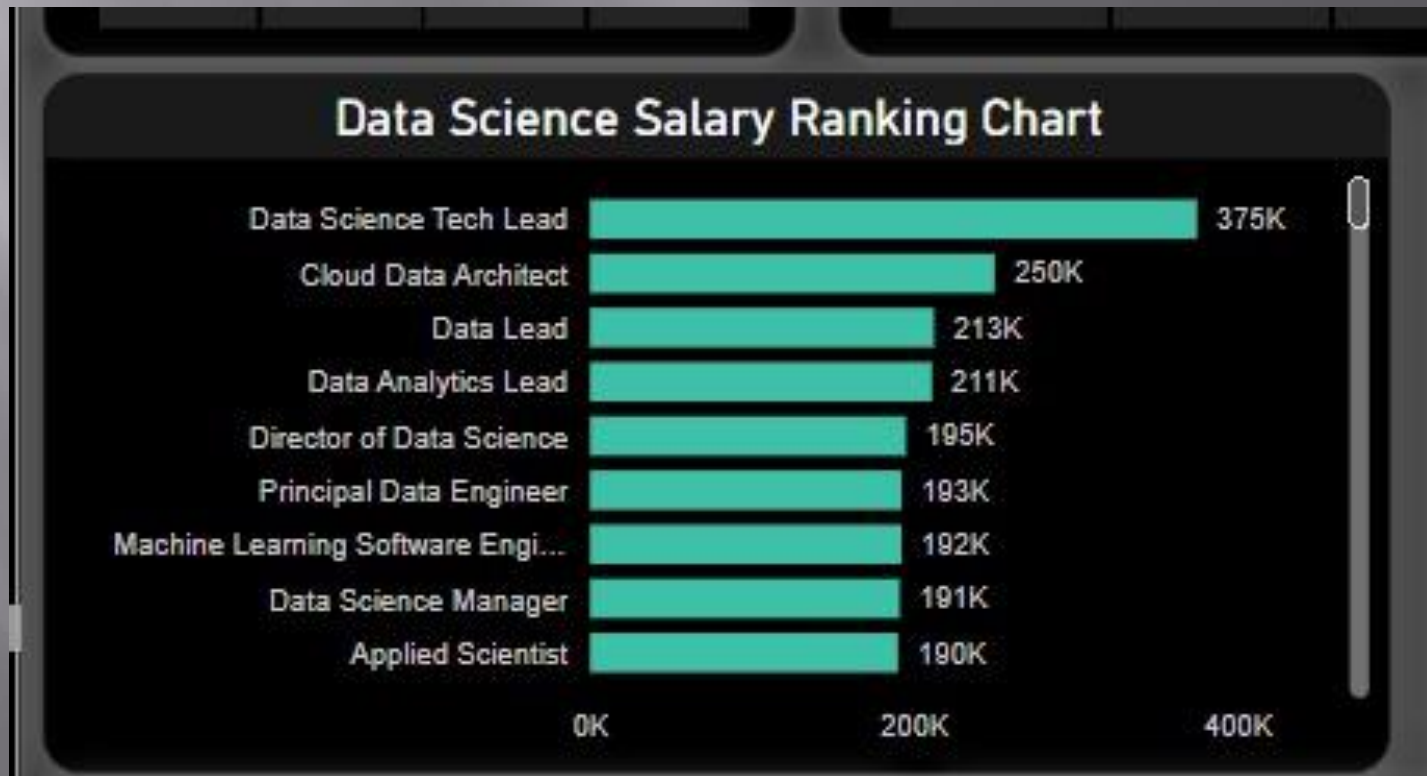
Data Science Salary Ranking Chart

| | |
|---|---|
| Data Science Tech Lead | 375K |
| Cloud Data Architect | 250K |
| Data Lead | 213K |
| Data Analytics Lead | 211K |
| Director of Data Science | 195K |
| Principal Data Engineer | 193K |
| Machine Learning Software Engi... | 192K |
| Data Science Manager | 191K |
| Applied Scientist | 190K |

0K 200K 400K